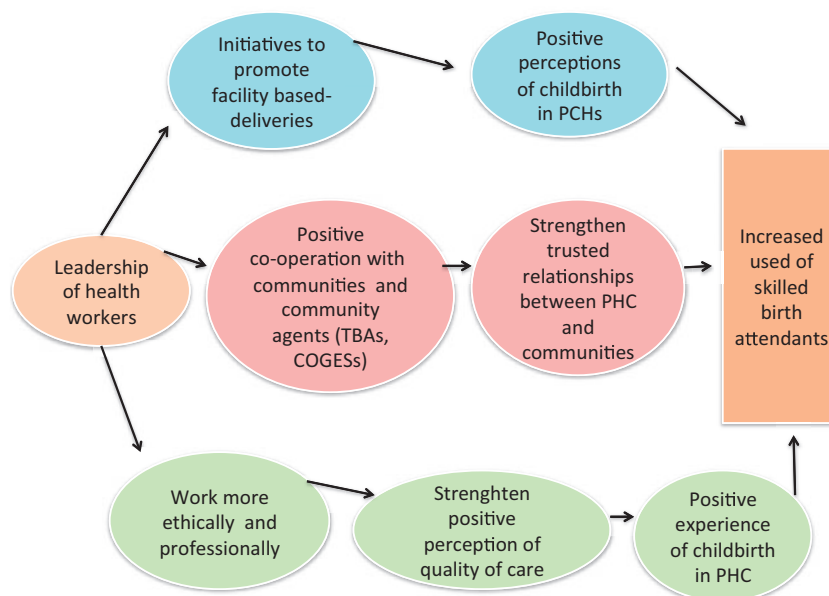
Leadership of health workers

Initiatives to promote facility based-deliveries

Positive perceptions of childbirth in PCHs

Positive co-operation with communities and community agents (TBAs, COGESs)

Strengthen trusted relationships between PHC and communities

Work more ethically and professionally

Strenghten positive perception of quality of care

Positive experience of childbirth in PHC

Increased used of skilled birth attendants